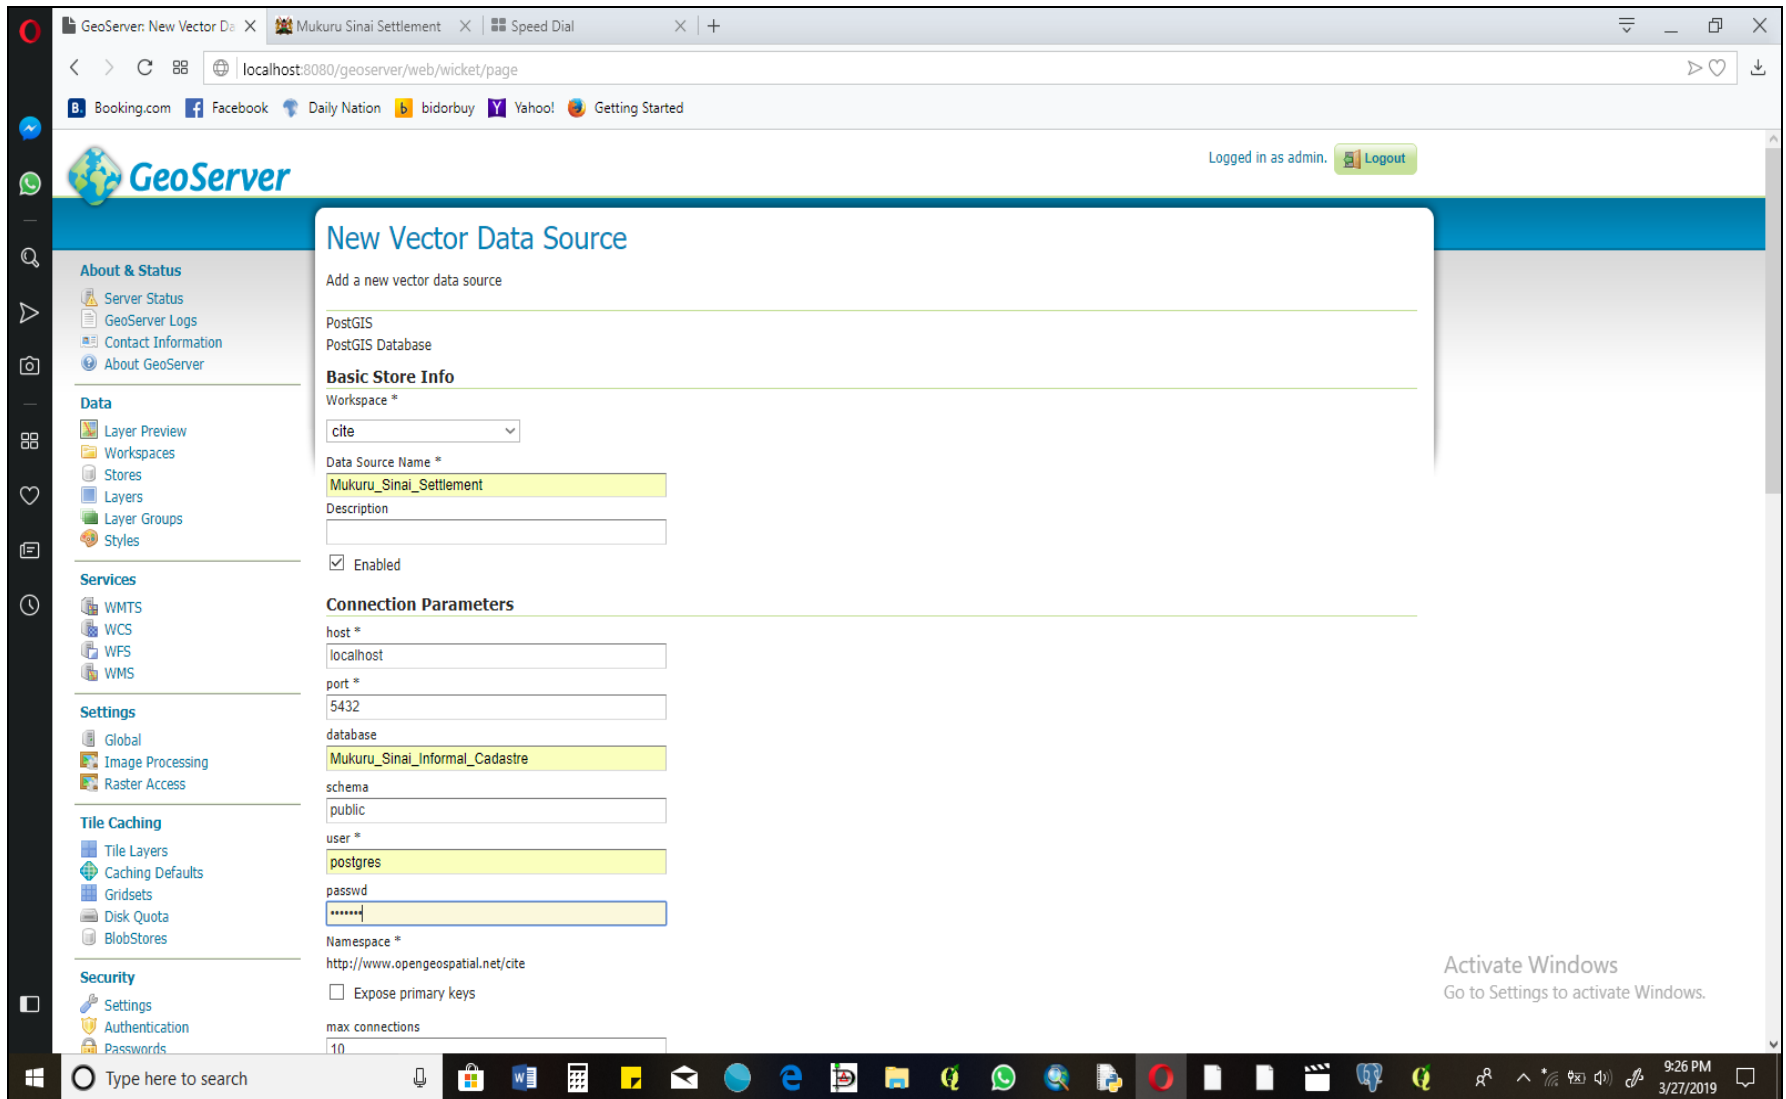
GeoServer: New Vector Da | Mukuru Sinai Settlement | Speed Dial | +

localhost:8080/geoserver/web/wicket/page

Booking.com Facebook Daily Nation bidorbuy Yahoo! Getting Started

GeoServer

Logged in as admin. Logout

About & Status
Server Status
GeoServer Logs
Contact Information
About GeoServer

Data
Layer Preview
Workspaces
Stores
Layers
Layer Groups
Styles

Services
WMTS
WCS
WFS
WMS

Settings
Global
Image Processing
Raster Access

Tile Caching
Tile Layers
Caching Defaults
Gridsets
Disk Quota
BlobStores

Security
Settings
Authentication
Passwords

New Vector Data Source

Add a new vector data source

PostGIS
PostGIS Database

Basic Store Info

Workspace *
cite

Data Source Name *
Mukuru_Sinai_Settlement

Description

Enabled

Connection Parameters

host *
localhost

port *
5432

database
Mukuru_Sinai_Informal_Cadastre

schema
public

user *
postgres

passwd
•••••••

Namespace *
http://www.opengeospatial.net/cite

Expose primary keys

max connections
10

Activate Windows
Go to Settings to activate Windows.

Type here to search

9:26 PM
3/27/2019